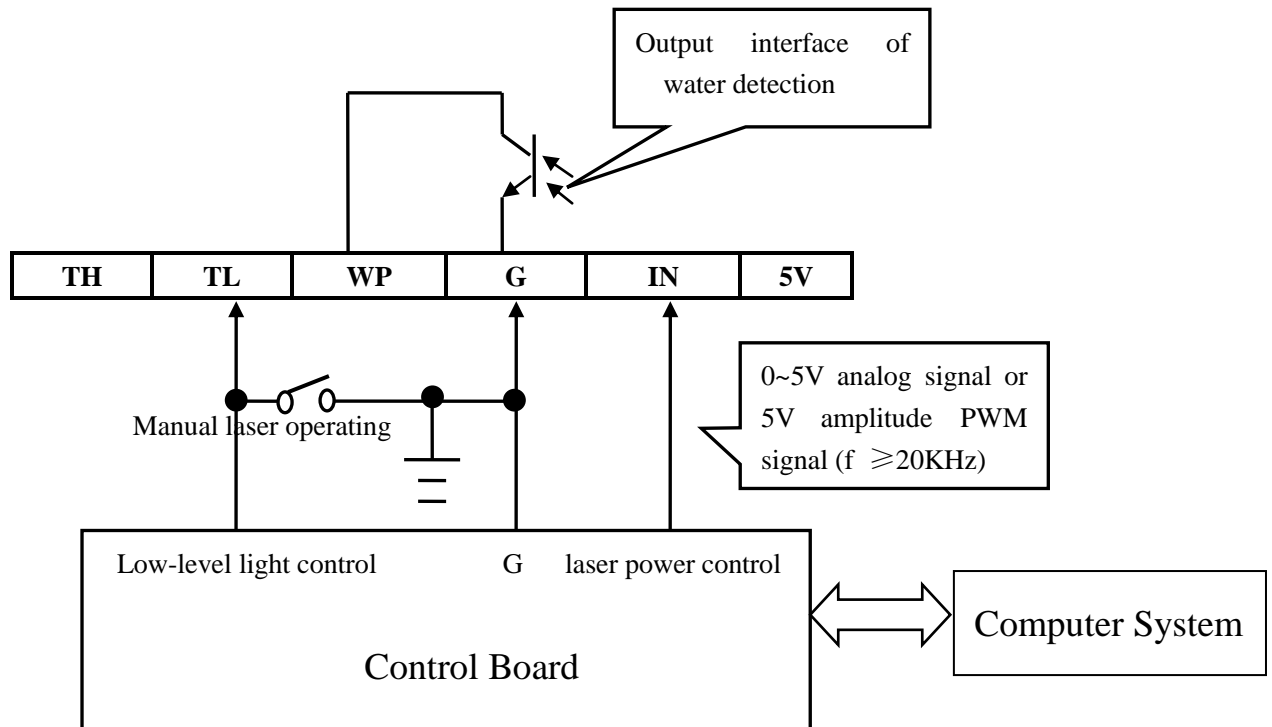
Output interface of water detection

| TH | TL | WP | G | IN | 5V |
|---|---|---|---|---|---|

0~5V analog signal or 5V amplitude PWM signal (f $\geqslant$20KHz)

Manual laser operating

Low-level light control

G

laser power control

Control Board

Computer System